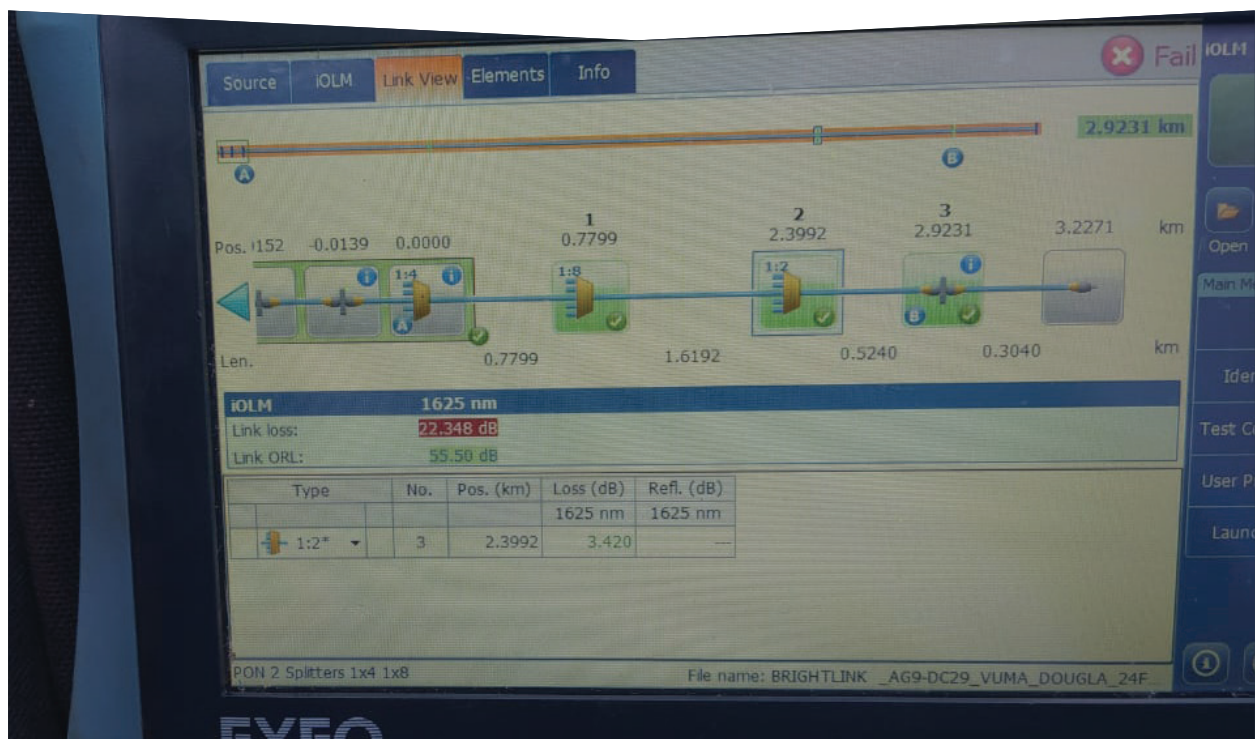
Source | iOLM | Link View | Elements | Info

Fail

iOLM

2.9231 km

A

B

Pos. ·152 -0.0139 0.0000

1
0.7799

2
2.3992

3
2.9231

3.2271 km

1:4

1:8

1:2

A

B

Len. 0.7799 1.6192 0.5240 0.3040 km

| iOLM | 1625 nm |
|---|---|
| Link loss: | 22.348 dB |
| Link ORL: | 55.50 dB |

| Type | No. | Pos. (km) | Loss (dB) | Refl. (dB) |
|---|---|---|---|---|
| | | | 1625 nm | 1625 nm |
| 1:2* | 3 | 2.3992 | 3.420 | --- |

PON 2 Splitters 1x4 1x8

File name: BRIGHTLINK _AG9-DC29_VUMA_DOUGLA_24F

Open

Main M

Ider

Test C

User P

Laun

EXFO